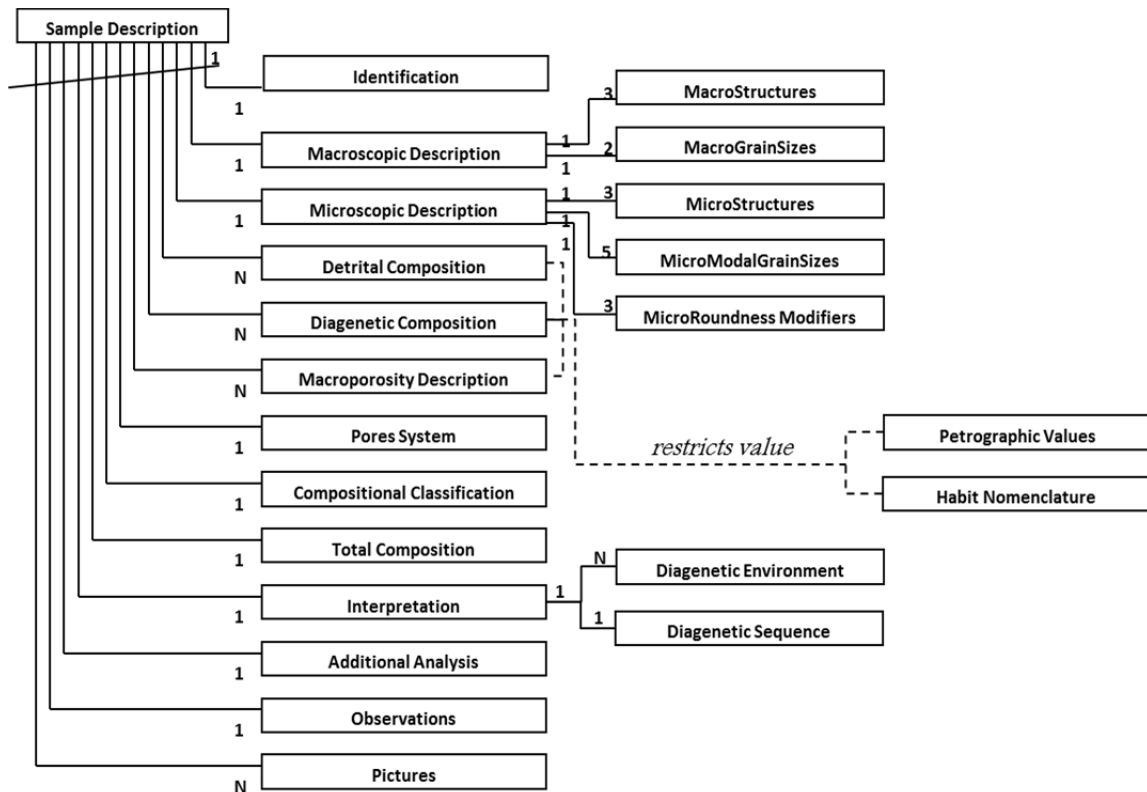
Sample Description

1

Identification

1

Macroscopic Description

1

1

3

MacroStructures

2

MacroGrainSizes

1

Microscopic Description

1

1

1

3

MicroStructures

5

MicroModalGrainSizes

3

MicroRoundness Modifiers

N

Detrital Composition

N

Diagenetic Composition

N

Macroporosity Description

restricts value

Petrographic Values

Habit Nomenclature

1

Pores System

1

Compositional Classification

1

Total Composition

1

Interpretation

1

N

Diagenetic Environment

1

Diagenetic Sequence

1

Additional Analysis

1

Observations

1

Pictures

N